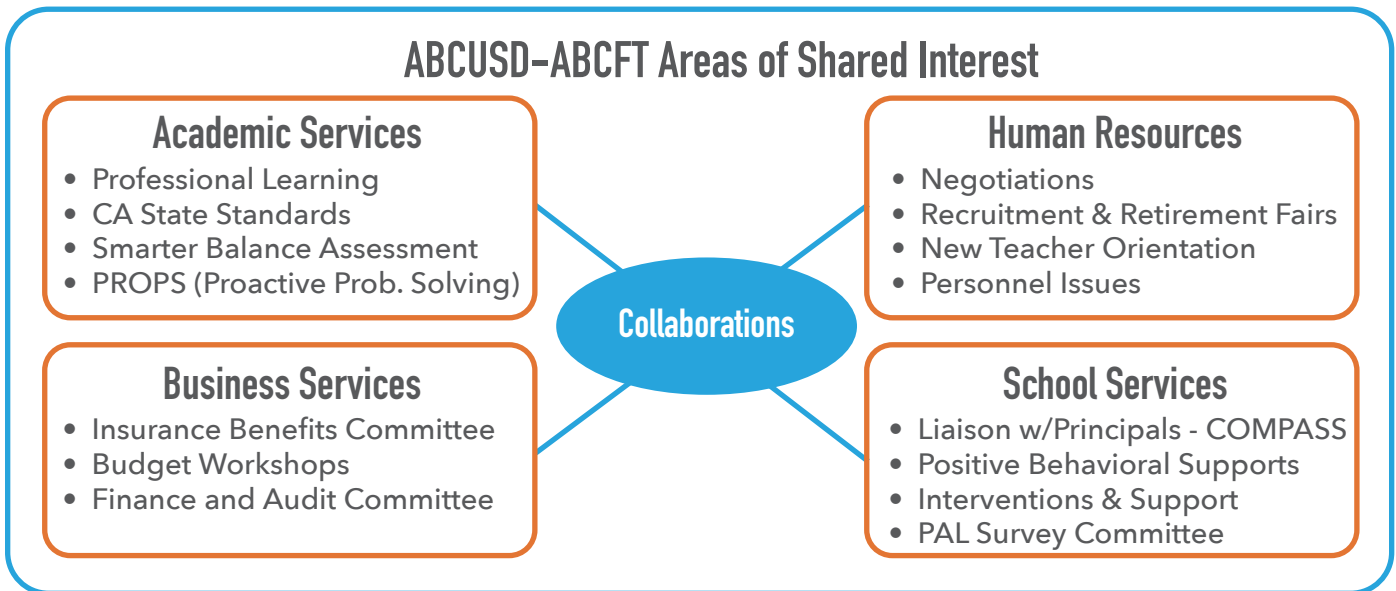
ABCUSD-ABCFT Areas of Shared Interest

Academic Services
- Professional Learning
- CA State Standards
- Smarter Balance Assessment
- PROPS (Proactive Prob. Solving)

Human Resources
- Negotiations
- Recruitment & Retirement Fairs
- New Teacher Orientation
- Personnel Issues

Collaborations

Business Services
- Insurance Benefits Committee
- Budget Workshops
- Finance and Audit Committee

School Services
- Liaison w/Principals - COMPASS
- Positive Behavioral Supports
- Interventions & Support
- PAL Survey Committee